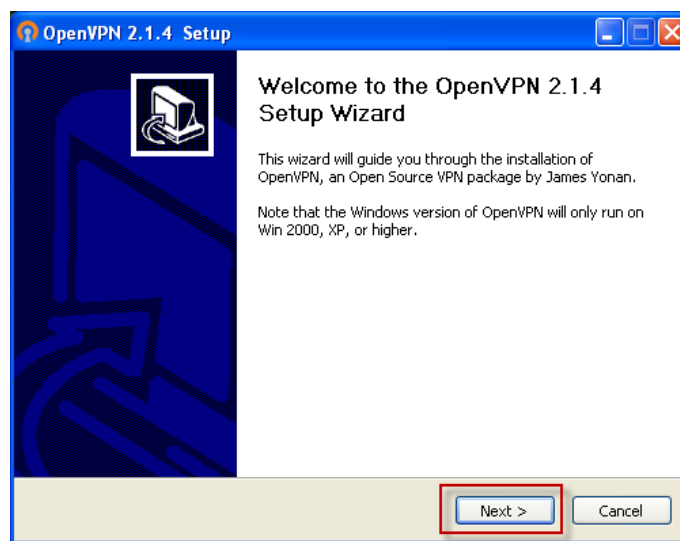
OpenVPN 2.1.4 Setup

Welcome to the OpenVPN 2.1.4 Setup Wizard

This wizard will guide you through the installation of OpenVPN, an Open Source VPN package by James Yonan.

Note that the Windows version of OpenVPN will only run on Win 2000, XP, or higher.

Next >

Cancel